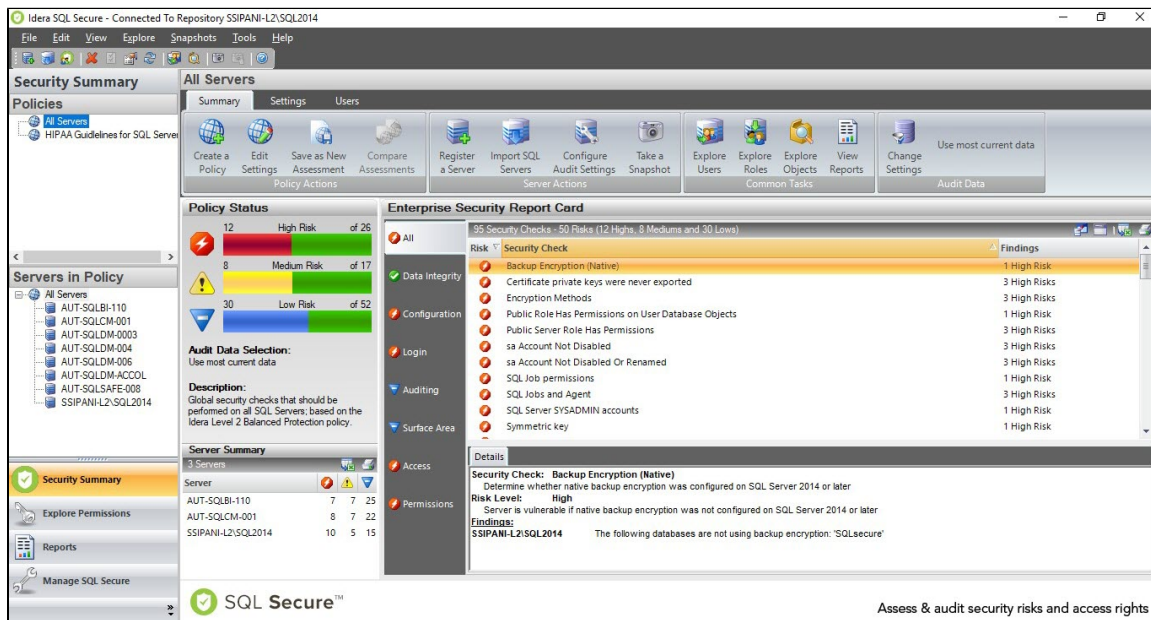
Idera SQL Secure - Connected To Repository SSIPANI-L2\SQL2014

File Edit View Explore Snapshots Tools Help

Security Summary

Policies

All Servers
HIPAA Guidelines for SQL Server

Servers in Policy

All Servers
AUT-SQLBI-110
AUT-SQLCM-001
AUT-SQLDM-0003
AUT-SQLDM-004
AUT-SQLDM-006
AUT-SQLDM-ACCOL
AUT-SQLSAFE-008
SSIPANI-L2\SQL2014

Security Summary

Explore Permissions

Reports

Manage SQL Secure

All Servers

Summary Settings Users

Create a Policy | Edit Settings | Save as New Assessment | Compare Assessments
Policy Actions

Register a Server | Import SQL Servers | Configure Audit Settings | Take a Snapshot
Server Actions

Explore Users | Explore Roles | Explore Objects | View Reports
Common Tasks

Change Settings | Use most current data
Audit Data

Policy Status

12 High Risk of 26

8 Medium Risk of 17

30 Low Risk of 52

Audit Data Selection:
Use most current data

Description:
Global security checks that should be performed on all SQL Servers; based on the Idera Level 2 Balanced Protection policy.

Server Summary
3 Servers

| Server | | | |
|---|---|---|---|
| AUT-SQLBI-110 | 7 | 7 | 25 |
| AUT-SQLCM-001 | 8 | 7 | 22 |
| SSIPANI-L2\SQL2014 | 10 | 5 | 15 |

Enterprise Security Report Card

All
Data Integrity
Configuration
Login
Auditing
Surface Area
Access
Permissions

95 Security Checks - 50 Risks (12 Highs, 8 Mediums and 30 Lows)

| Risk | Security Check | Findings |
|---|---|---|
| | Backup Encryption (Native) | 1 High Risk |
| | Certificate private keys were never exported | 3 High Risks |
| | Encryption Methods | 3 High Risks |
| | Public Role Has Permissions on User Database Objects | 1 High Risk |
| | Public Server Role Has Permissions | 3 High Risks |
| | sa Account Not Disabled | 3 High Risks |
| | sa Account Not Disabled Or Renamed | 3 High Risks |
| | SQL Job permissions | 1 High Risk |
| | SQL Jobs and Agent | 3 High Risks |
| | SQL Server SYSADMIN accounts | 1 High Risk |
| | Symmetric key | 1 High Risk |

Details

Security Check: Backup Encryption (Native)
Determine whether native backup encryption was configured on SQL Server 2014 or later
Risk Level: High
Server is vulnerable if native backup encryption was not configured on SQL Server 2014 or later
Findings:
SSIPANI-L2\SQL2014 The following databases are not using backup encryption: 'SQLsecure'

SQL Secure™

Assess & audit security risks and access rights